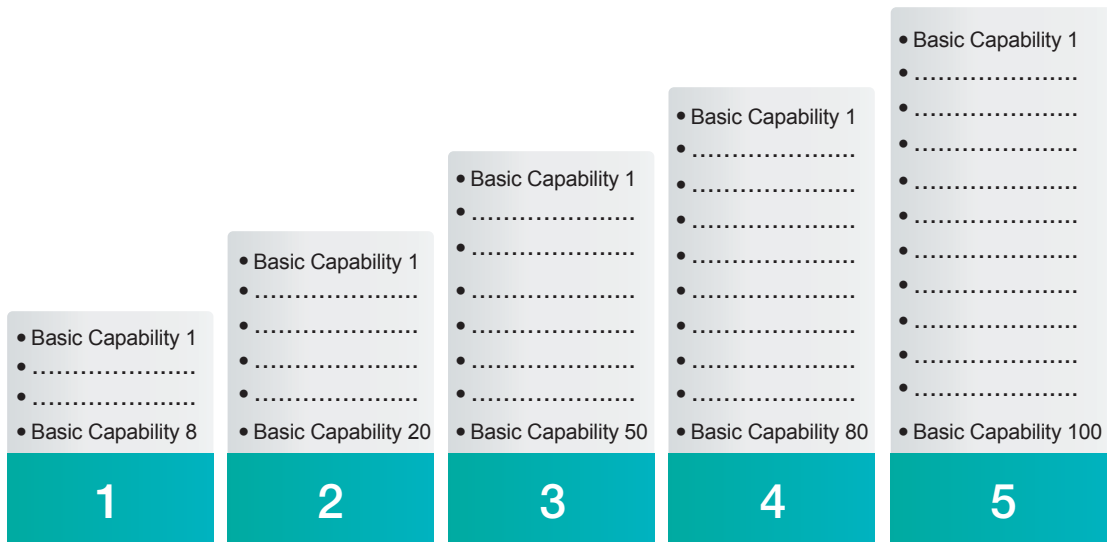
• Basic Capability 1
• ....................
• ....................
• Basic Capability 8

1

• Basic Capability 1
• ....................
• ....................
• ....................
• ....................
• Basic Capability 20

2

• Basic Capability 1
• ....................
• ....................
• ....................
• ....................
• ....................
• ....................
• Basic Capability 50

3

• Basic Capability 1
• ....................
• ....................
• ....................
• ....................
• ....................
• ....................
• ....................
• ....................
• Basic Capability 80

4

• Basic Capability 1
• ....................
• ....................
• ....................
• ....................
• ....................
• ....................
• ....................
• ....................
• ....................
• ....................
• Basic Capability 100

5